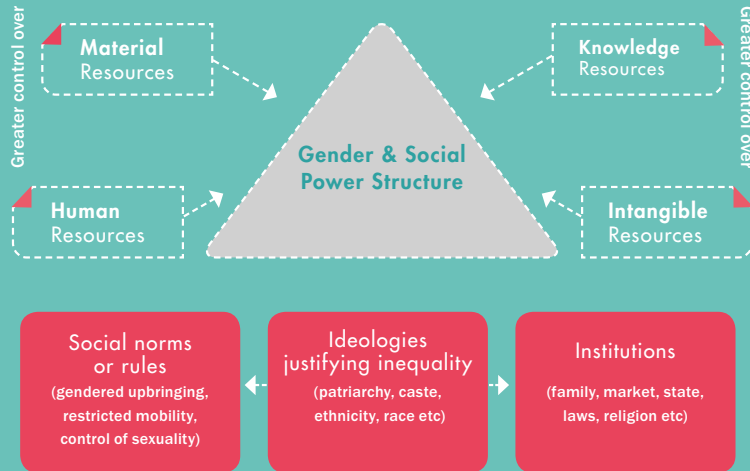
Greater control over

Material Resources

Knowledge Resources

Greater control over

Gender & Social Power Structure

Human Resources

Intangible Resources

Social norms or rules
(gendered upbringing, restricted mobility, control of sexuality)

Ideologies justifying inequality
(patriarchy, caste, ethnicity, race etc)

Institutions
(family, market, state, laws, religion etc)